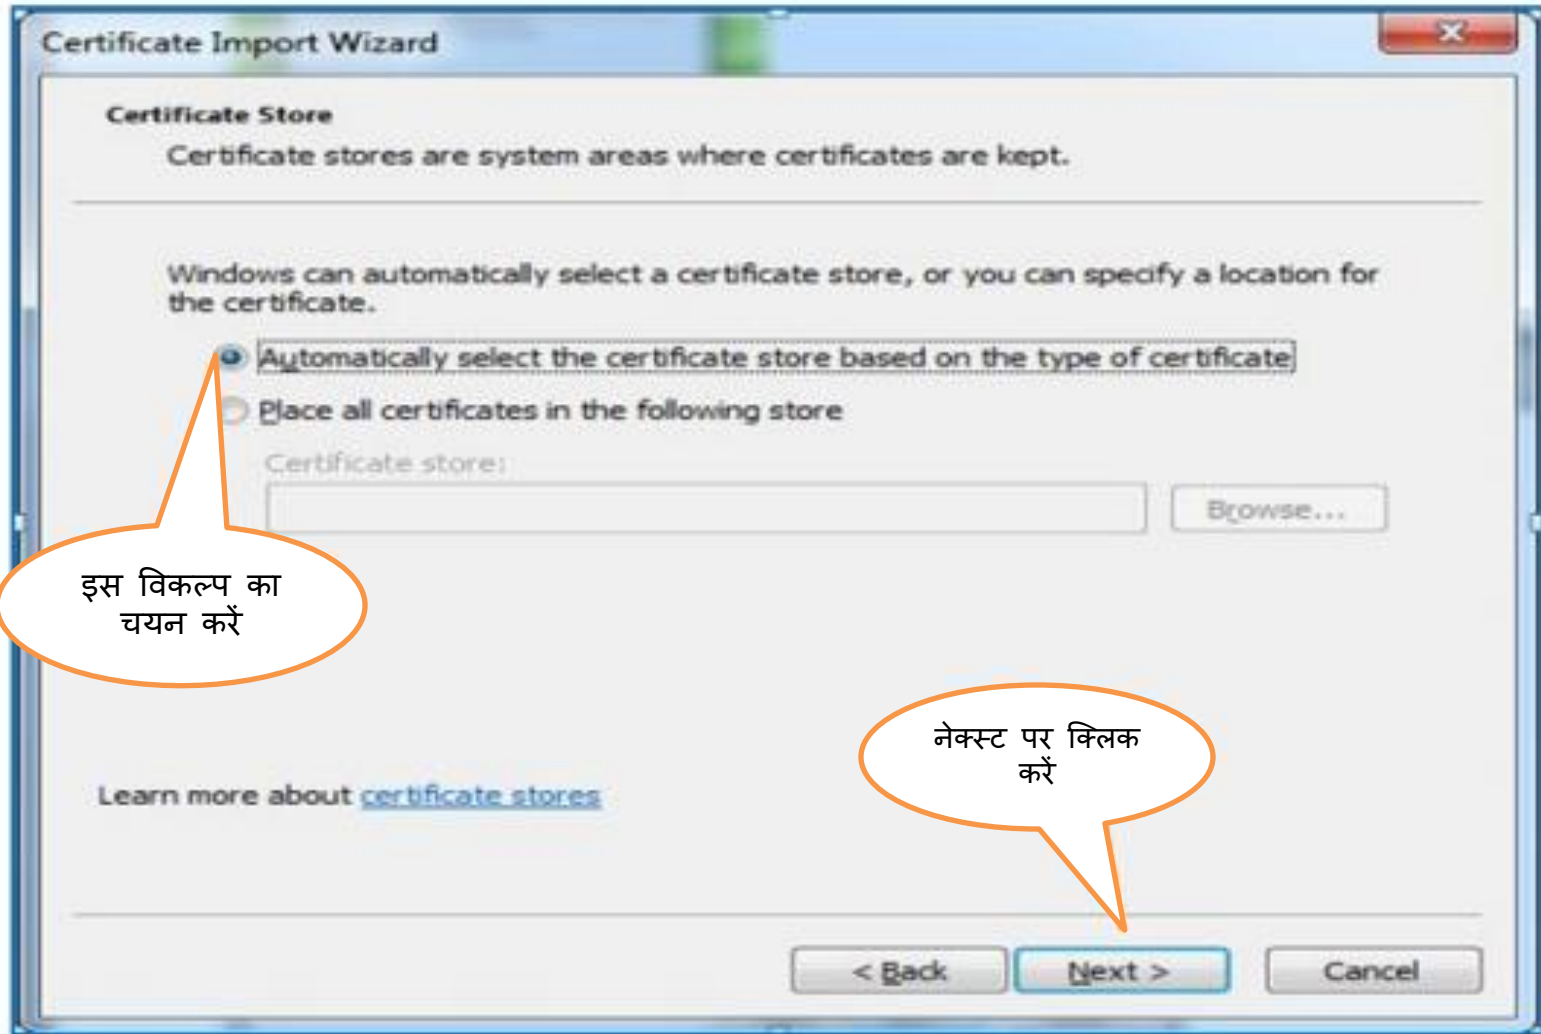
Certificate Import Wizard

Certificate Store

Certificate stores are system areas where certificates are kept.

Windows can automatically select a certificate store, or you can specify a location for the certificate.

Automatically select the certificate store based on the type of certificate

Place all certificates in the following store

Certificate store:

Browse...

इस विकल्प का चयन करें

नेक्स्ट पर क्लिक करें

Learn more about certificate stores

< Back

Next >

Cancel